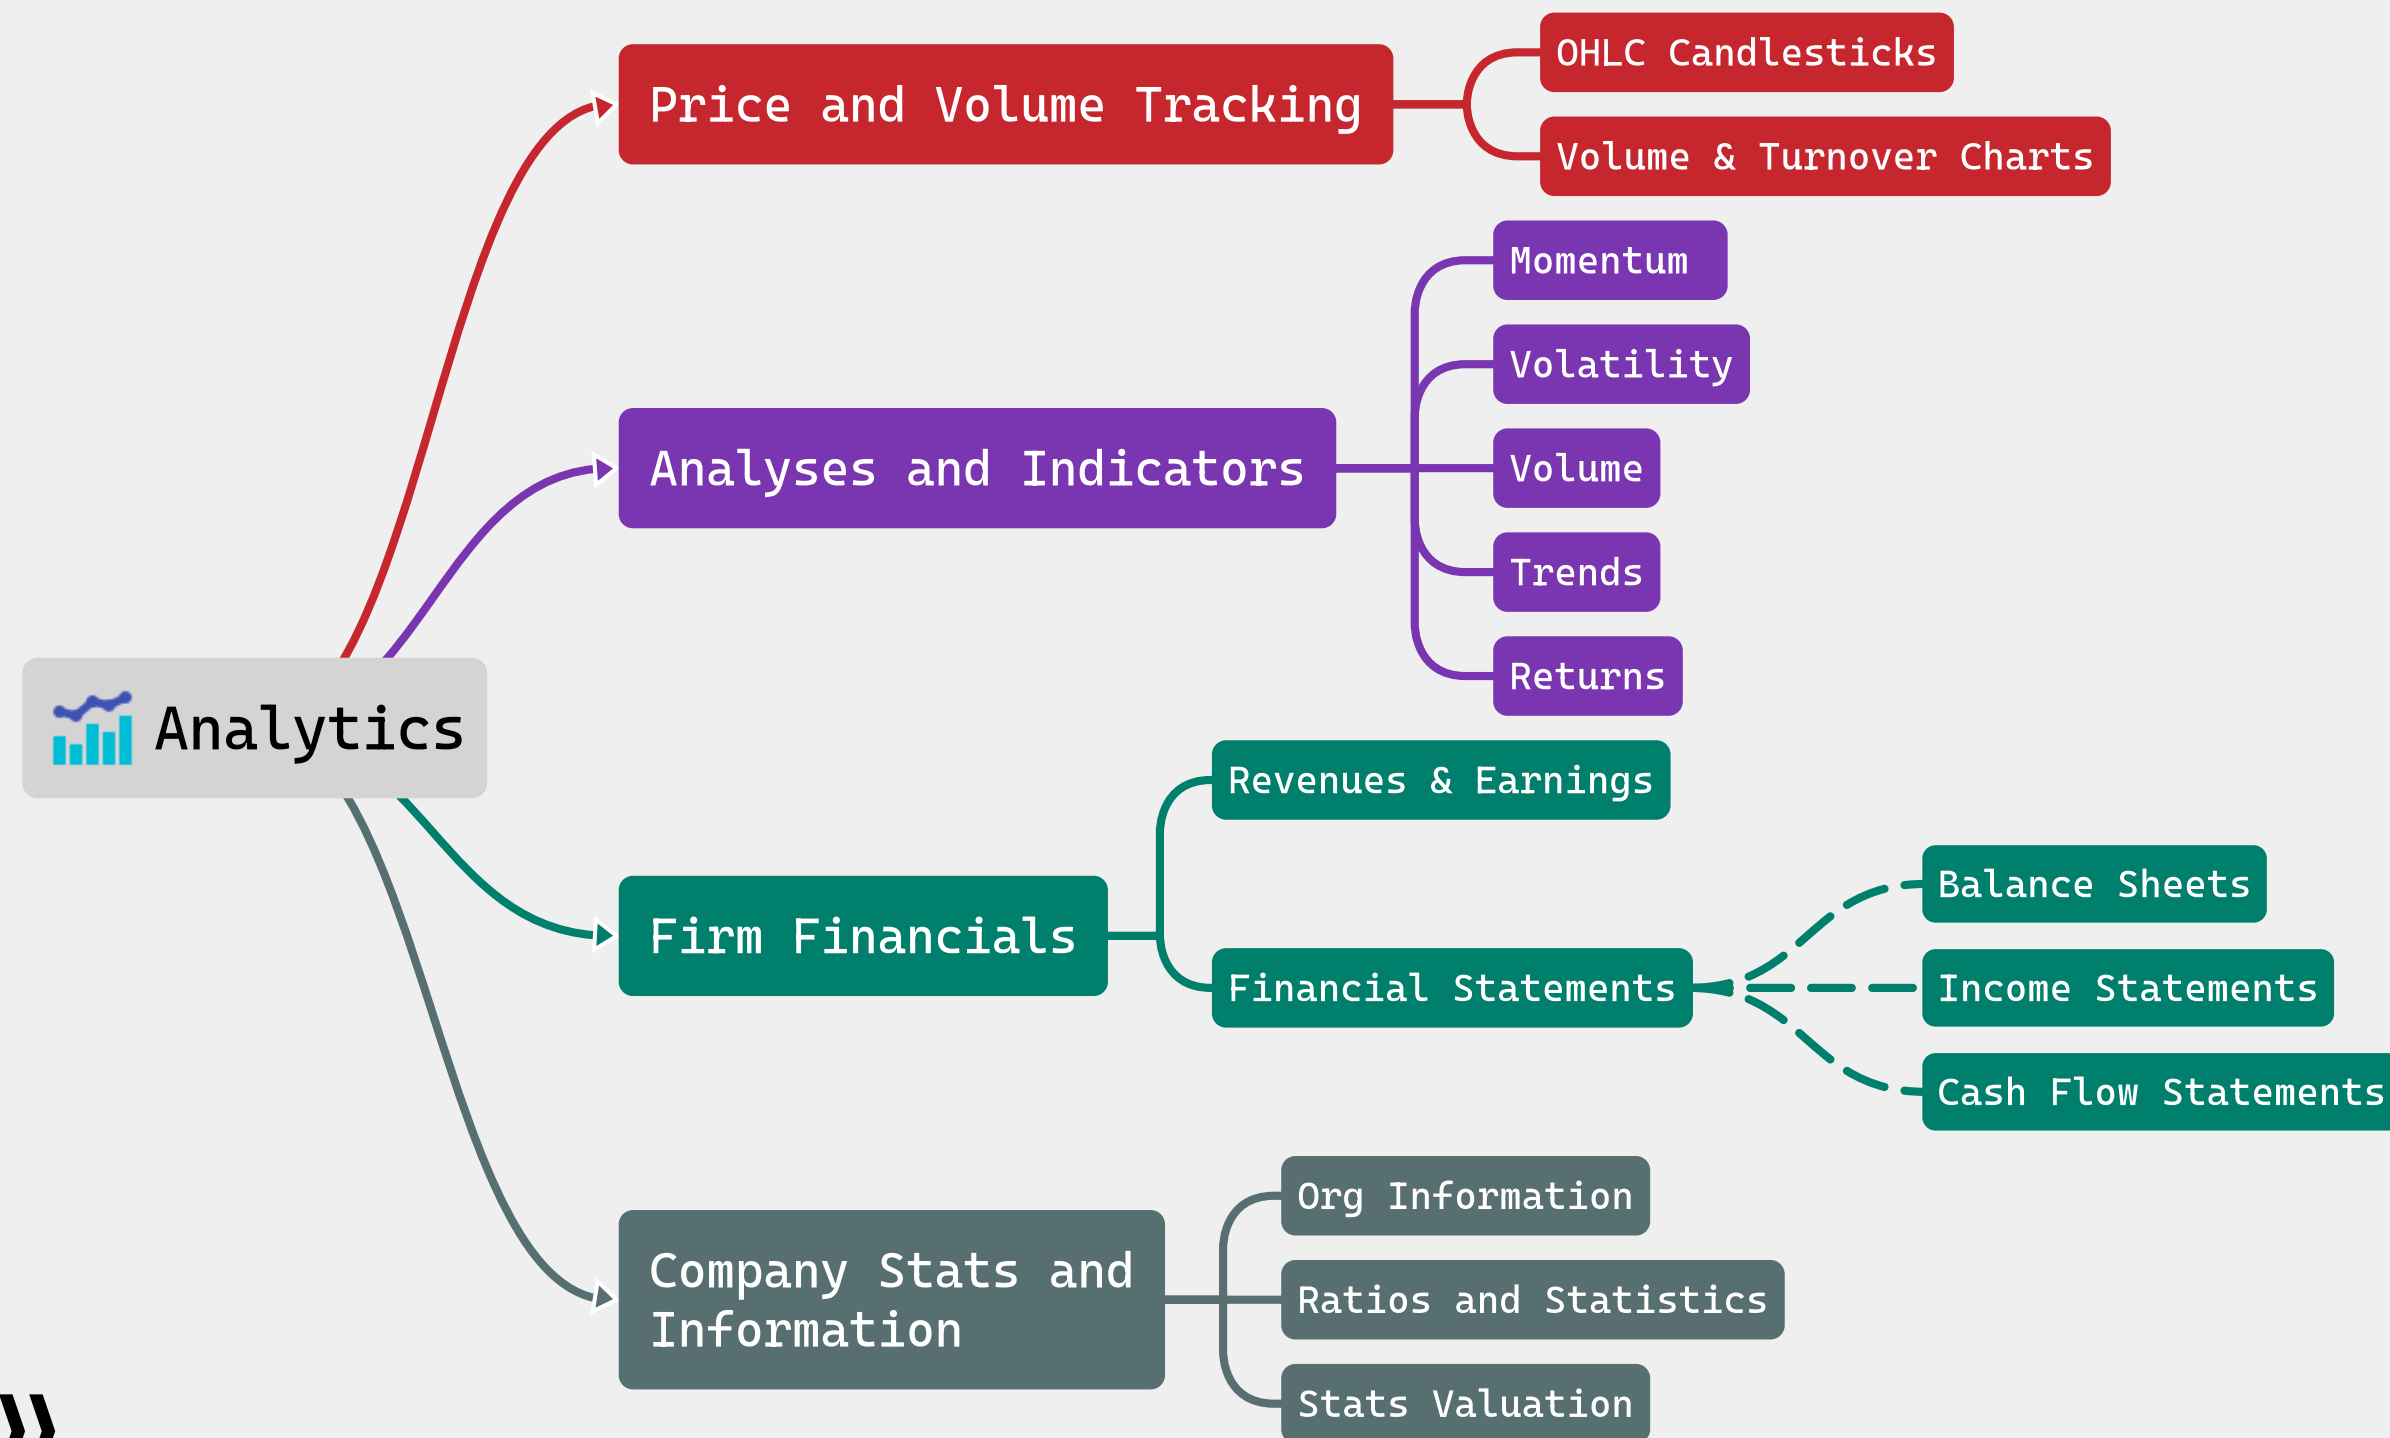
Analytics

Price and Volume Tracking

OHLC Candlesticks

Volume & Turnover Charts

Analyses and Indicators

Momentum

Volatility

Volume

Trends

Returns

Firm Financials

Revenues & Earnings

Financial Statements

Balance Sheets

Income Statements

Cash Flow Statements

Company Stats and Information

Org Information

Ratios and Statistics

Stats Valuation